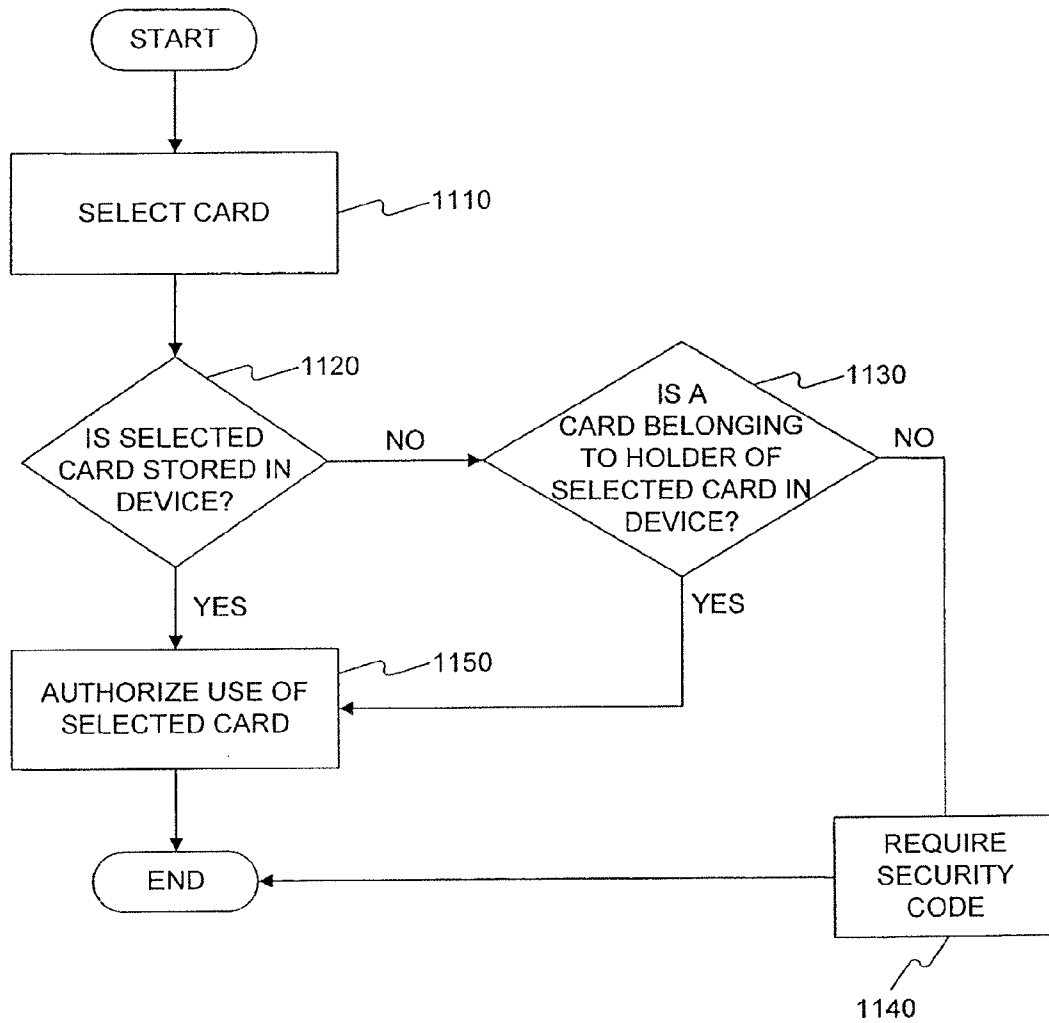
START

SELECT CARD

1110

IS SELECTED CARD STORED IN DEVICE?

1120

NO

IS A CARD BELONGING TO HOLDER OF SELECTED CARD IN DEVICE?

1130

NO

YES

YES

AUTHORIZE USE OF SELECTED CARD

1150

END

REQUIRE SECURITY CODE

1140